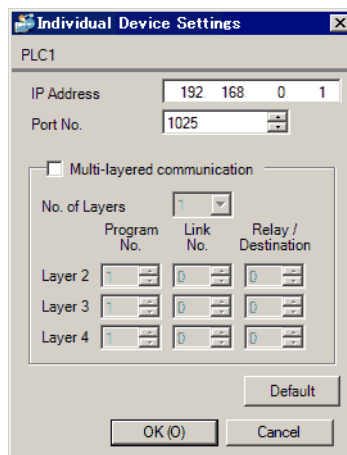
Individual Device Settings
PLC1
IP Address 192 168 0 1
Port No. 1025

Multi-layered communication
No. of Layers 1

| | Program No. | Link No. | Relay / Destination |
|---|---|---|---|
| Layer 2 | 1 | 0 | 0 |
| Layer 3 | 1 | 0 | 0 |
| Layer 4 | 1 | 0 | 0 |

Default
OK (O) Cancel